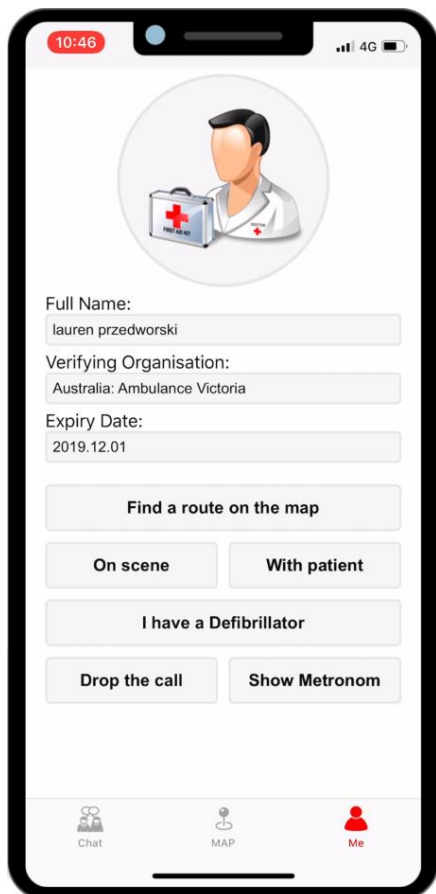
10:46
4G

FIRST AID KIT

Full Name:
lauren przedworski
Verifying Organisation:
Australia: Ambulance Victoria
Expiry Date:
2019.12.01

Find a route on the map

On scene
With patient

I have a Defibrillator

Drop the call
Show Metronom

Chat
MAP
Me